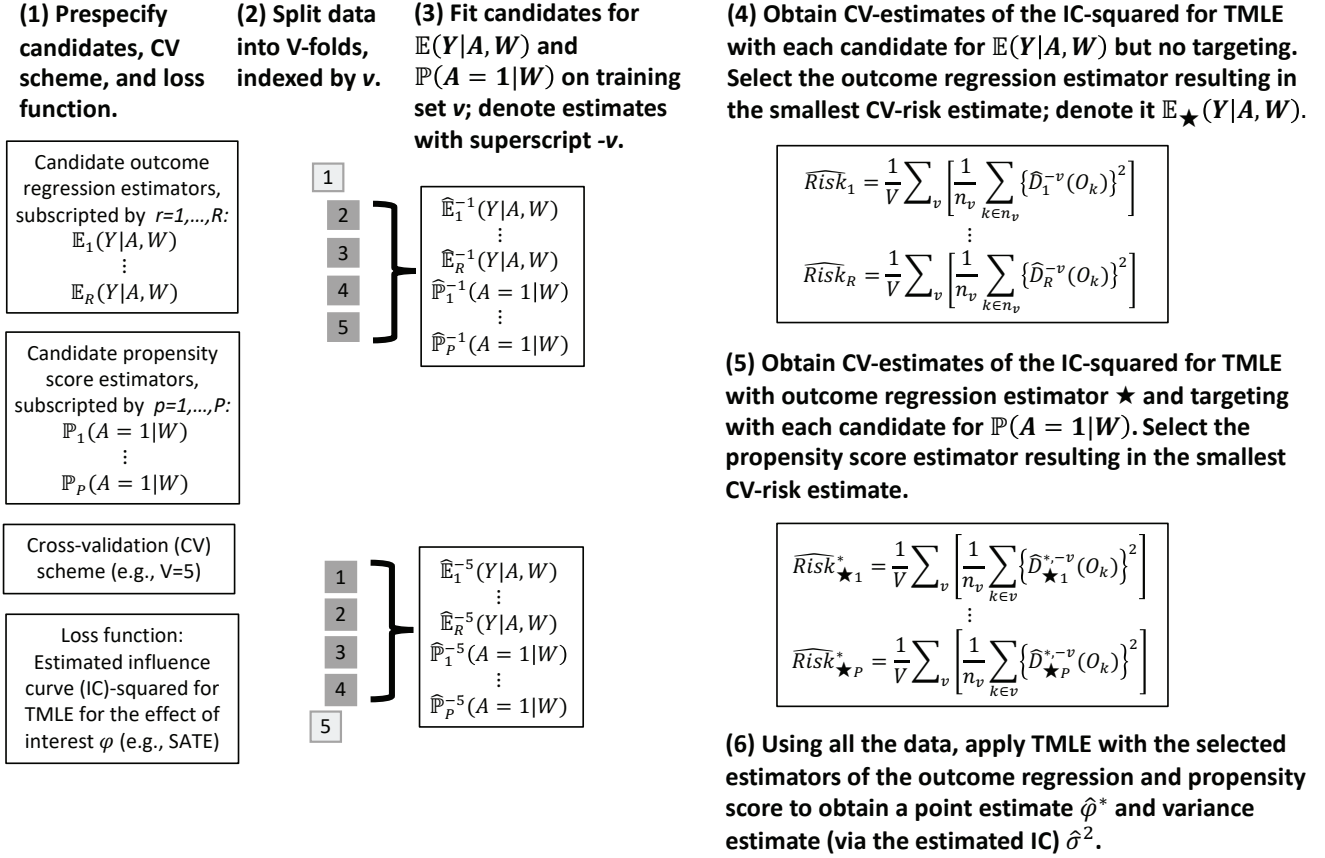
(1) Prespecify candidates, CV scheme, and loss function.

(2) Split data into V-folds, indexed by *v*.

(3) Fit candidates for $\mathbb{E}(Y|A,W)$ and $\mathbb{P}(A=1|W)$ on training set *v*; denote estimates with superscript -*v*.

(4) Obtain CV-estimates of the IC-squared for TMLE with each candidate for $\mathbb{E}(Y|A,W)$ but no targeting. Select the outcome regression estimator resulting in the smallest CV-risk estimate; denote it $\mathbb{E}_{\bigstar}(Y|A,W)$.

Candidate outcome regression estimators, subscripted by *r=1,…,R:*
$\mathbb{E}_1(Y|A,W)$
$\vdots$
$\mathbb{E}_R(Y|A,W)$

Candidate propensity score estimators, subscripted by *p=1,…,P:*
$\mathbb{P}_1(A=1|W)$
$\vdots$
$\mathbb{P}_P(A=1|W)$

Cross-validation (CV) scheme (e.g., V=5)

Loss function: Estimated influence curve (IC)-squared for TMLE for the effect of interest $\varphi$ (e.g., SATE)

1
2
3
4
5

$\widehat{\mathbb{E}}_1^{-1}(Y|A,W)$
$\vdots$
$\widehat{\mathbb{E}}_R^{-1}(Y|A,W)$
$\widehat{\mathbb{P}}_1^{-1}(A=1|W)$
$\vdots$
$\widehat{\mathbb{P}}_P^{-1}(A=1|W)$

1
2
3
4
5

$\widehat{\mathbb{E}}_1^{-5}(Y|A,W)$
$\vdots$
$\widehat{\mathbb{E}}_R^{-5}(Y|A,W)$
$\widehat{\mathbb{P}}_1^{-5}(A=1|W)$
$\vdots$
$\widehat{\mathbb{P}}_P^{-5}(A=1|W)$

$\widehat{Risk}_1 = \frac{1}{V}\sum_v \left[\frac{1}{n_v}\sum_{k\in n_v}\left\{\widehat{D}_1^{-v}(O_k)\right\}^2\right]$
$\vdots$
$\widehat{Risk}_R = \frac{1}{V}\sum_v \left[\frac{1}{n_v}\sum_{k\in n_v}\left\{\widehat{D}_R^{-v}(O_k)\right\}^2\right]$

(5) Obtain CV-estimates of the IC-squared for TMLE with outcome regression estimator ★ and targeting with each candidate for $\mathbb{P}(A=1|W)$. Select the propensity score estimator resulting in the smallest CV-risk estimate.

$\widehat{Risk}^*_{\bigstar 1} = \frac{1}{V}\sum_v \left[\frac{1}{n_v}\sum_{k\in v}\left\{\widehat{D}^{*,-v}_{\bigstar 1}(O_k)\right\}^2\right]$
$\vdots$
$\widehat{Risk}^*_{\bigstar P} = \frac{1}{V}\sum_v \left[\frac{1}{n_v}\sum_{k\in v}\left\{\widehat{D}^{*,-v}_{\bigstar P}(O_k)\right\}^2\right]$

(6) Using all the data, apply TMLE with the selected estimators of the outcome regression and propensity score to obtain a point estimate $\hat{\varphi}^*$ and variance estimate (via the estimated IC) $\hat{\sigma}^2$.